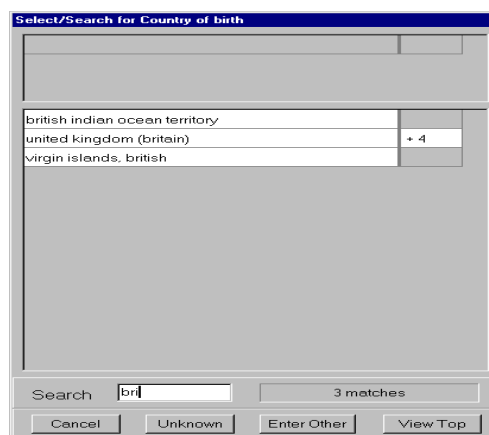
Select/Search for Country of birth

| | |
|---|---|
| british indian ocean territory | |
| united kingdom (britain) | + 4 |
| virgin islands, british | |

Search bri 3 matches

Cancel Unknown Enter Other View Top